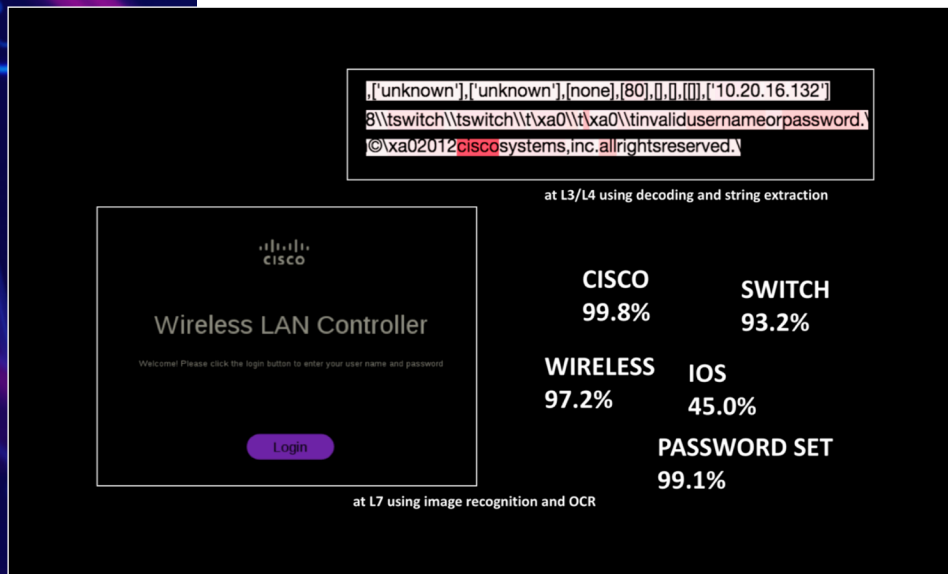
,['unknown'],['unknown'],[none],[80],[],[],[[]],['10.20.16.132']
8\\tswitch\\tswitch\\t\xa0\\t\xa0\\tinvalidusernameorpassword.\
©\xa02012ciscosystems,inc.allrightsreserved.\

at L3/L4 using decoding and string extraction

cisco

Wireless LAN Controller

Welcome! Please click the login button to enter your user name and password

Login

at L7 using image recognition and OCR

CISCO
99.8%

SWITCH
93.2%

WIRELESS
97.2%

IOS
45.0%

PASSWORD SET
99.1%